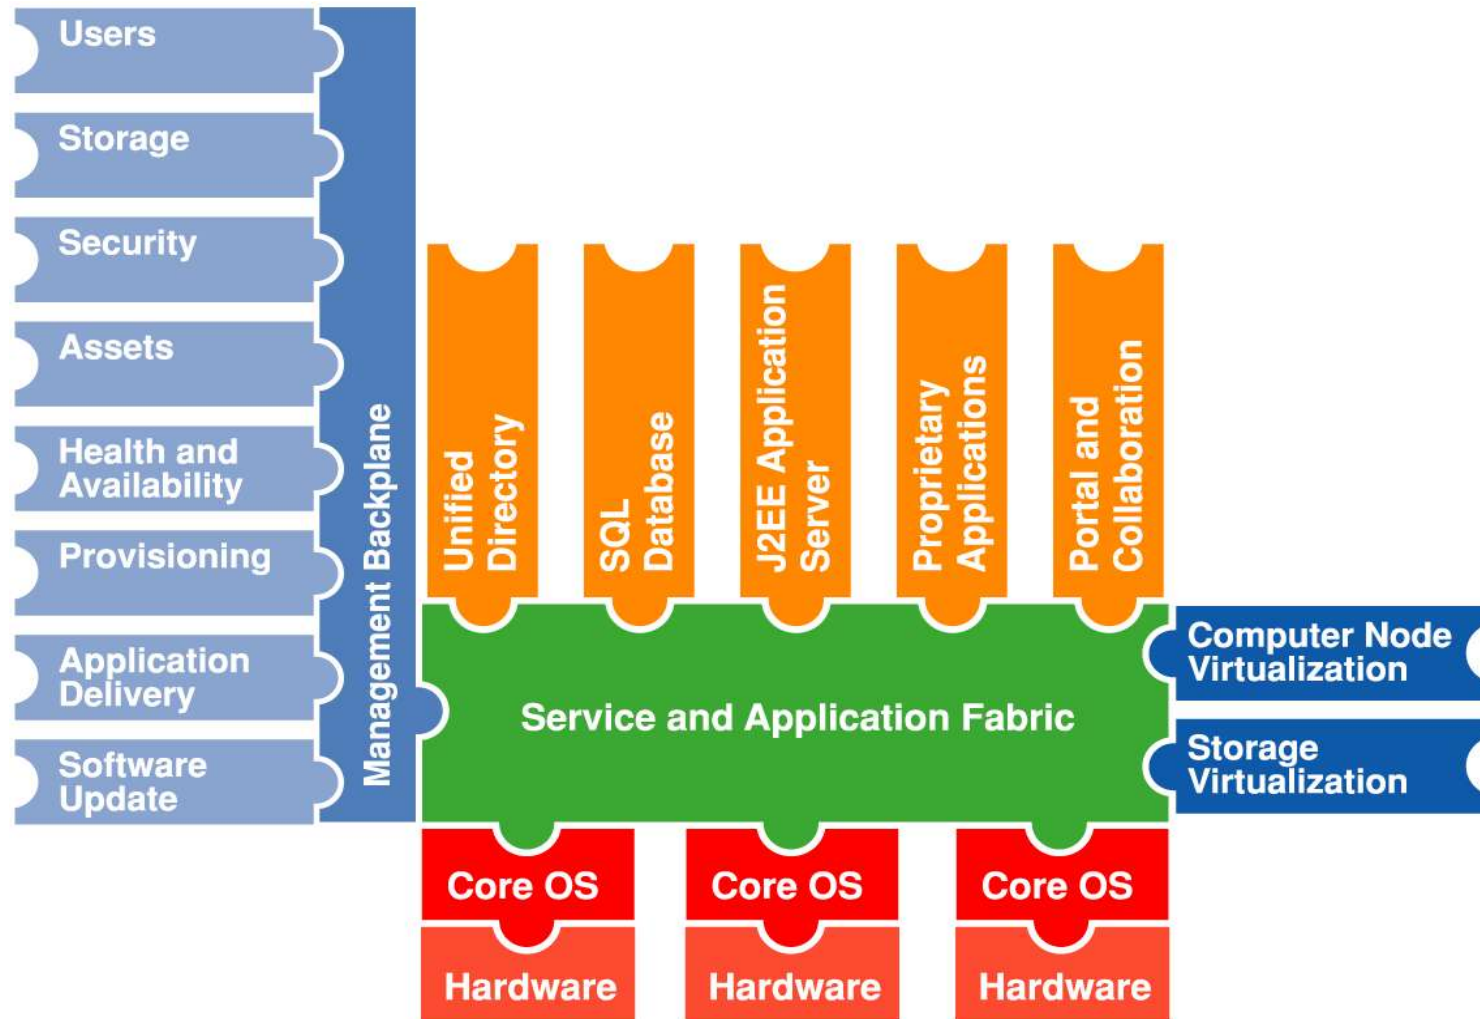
Users

Storage

Security

Assets

Health and Availability

Provisioning

Application Delivery

Software Update

Management Backplane

Unified Directory

SQL Database

J2EE Application Server

Proprietary Applications

Portal and Collaboration

Service and Application Fabric

Computer Node Virtualization

Storage Virtualization

Core OS

Core OS

Core OS

Hardware

Hardware

Hardware